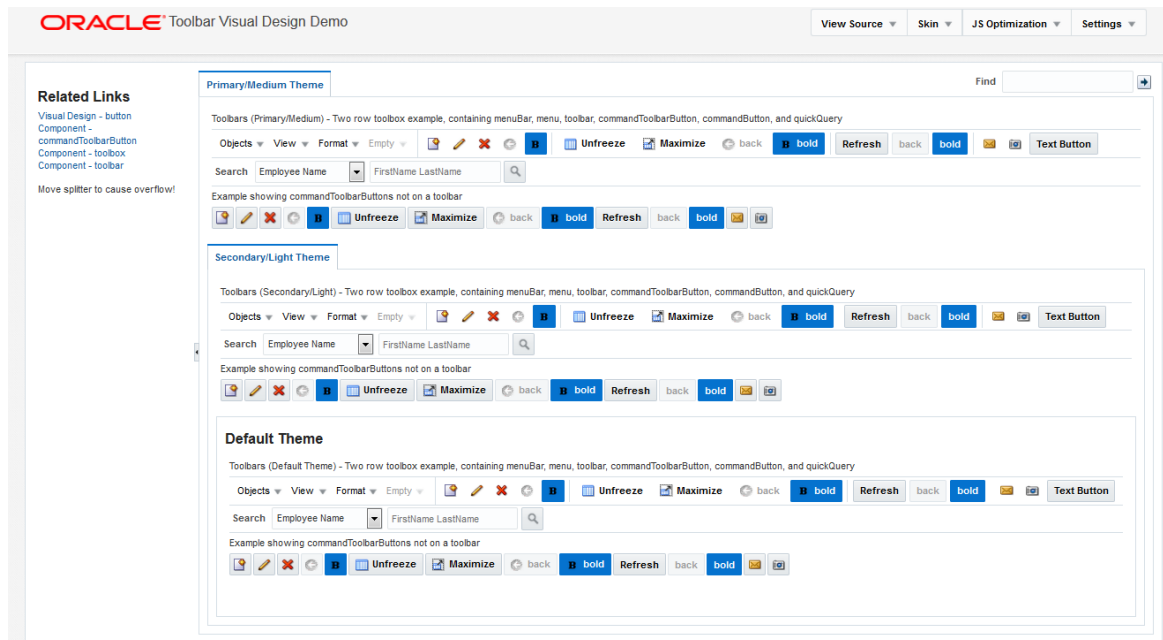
ORACLE Toolbar Visual Design Demo

View Source ▼ Skin ▼ JS Optimization ▼ Settings ▼

Related Links
Visual Design - button
Component - commandToolbarButton
Component - toolbox
Component - toolbar

Move splitter to cause overflow!

Primary/Medium Theme

Find

Toolbars (Primary/Medium) - Two row toolbox example, containing menuBar, menu, toolbar, commandToolbarButton, commandButton, and quickQuery

Objects ▼ View ▼ Format ▼ Empty ▼ B Unfreeze Maximize back B bold Refresh back bold Text Button

Search Employee Name FirstName LastName

Example showing commandToolbarButtons not on a toolbar

B Unfreeze Maximize back B bold Refresh back bold

Secondary/Light Theme

Toolbars (Secondary/Light) - Two row toolbox example, containing menuBar, menu, toolbar, commandToolbarButton, commandButton, and quickQuery

Objects ▼ View ▼ Format ▼ Empty ▼ B Unfreeze Maximize back B bold Refresh back bold Text Button

Search Employee Name FirstName LastName

Example showing commandToolbarButtons not on a toolbar

B Unfreeze Maximize back B bold Refresh back bold

Default Theme

Toolbars (Default Theme) - Two row toolbox example, containing menuBar, menu, toolbar, commandToolbarButton, commandButton, and quickQuery

Objects ▼ View ▼ Format ▼ Empty ▼ B Unfreeze Maximize back B bold Refresh back bold Text Button

Search Employee Name FirstName LastName

Example showing commandToolbarButtons not on a toolbar

B Unfreeze Maximize back B bold Refresh back bold